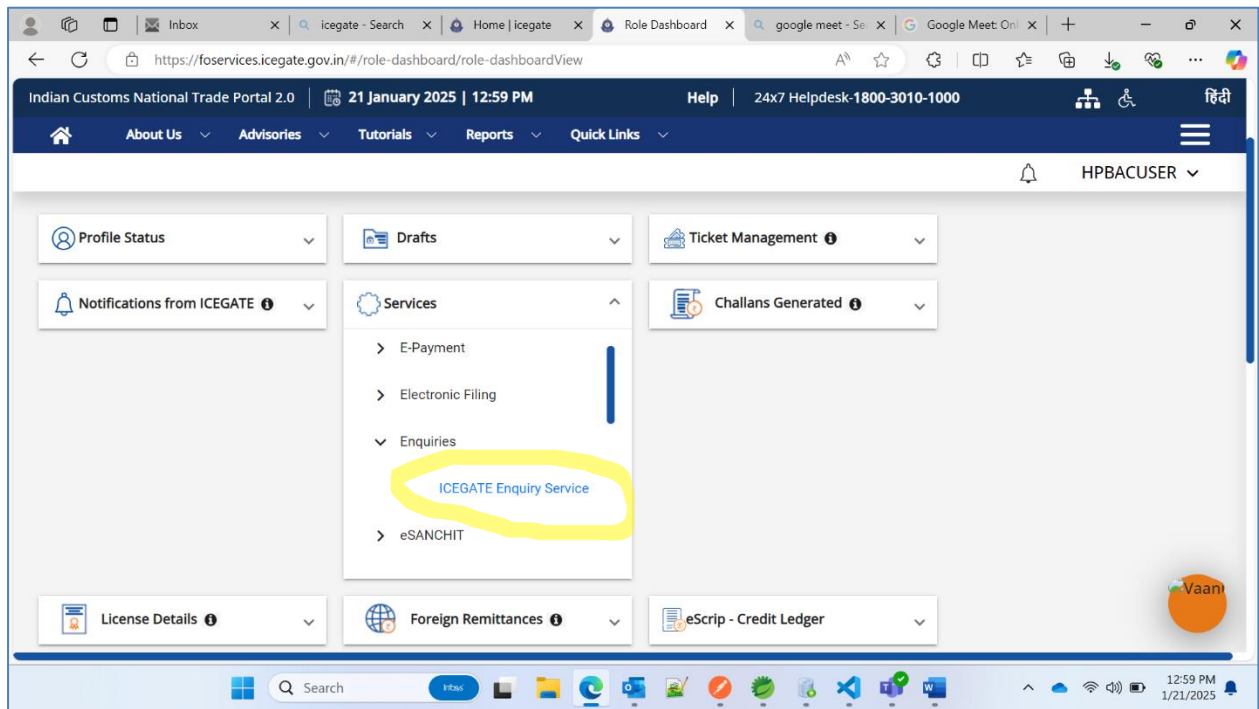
Inbox
icegate - Search
Home | icegate
Role Dashboard
google meet - Se
Google Meet: Onl

https://foservices.icegate.gov.in/#/role-dashboard/role-dashboardView

Indian Customs National Trade Portal 2.0 | 21 January 2025 | 12:59 PM
Help | 24x7 Helpdesk-1800-3010-1000
हिंदी

About Us Advisories Tutorials Reports Quick Links

HPBACUSER

Profile Status
Drafts
Ticket Management
Notifications from ICEGATE
Services
Challans Generated

E-Payment
Electronic Filing
Enquiries
ICEGATE Enquiry Service
eSANCHIT

License Details
Foreign Remittances
eScrip - Credit Ledger

Vaani

Search
12:59 PM
1/21/2025